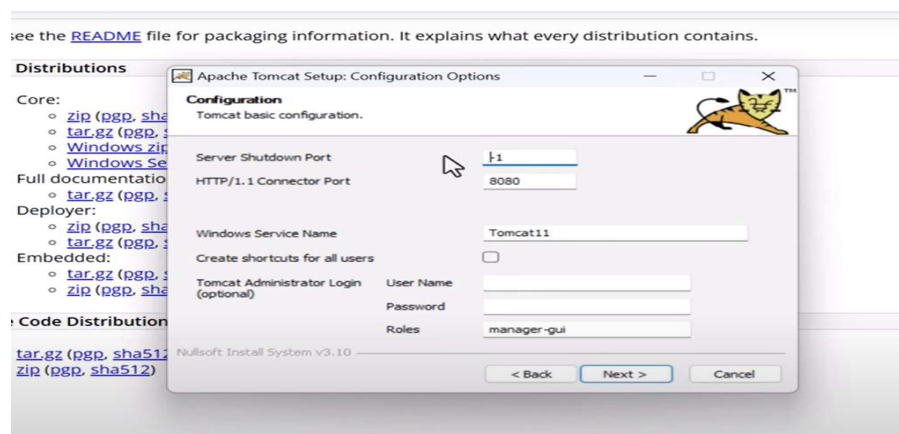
see the README file for packaging information. It explains what every distribution contains.

Distributions

Core:
◦ zip (pgp, sha
◦ tar.gz (pgp, s
◦ Windows zip
◦ Windows Se
Full documentatio
◦ tar.gz (pgp, s
Deployer:
◦ zip (pgp, sha
◦ tar.gz (pgp, s
Embedded:
◦ tar.gz (pgp, s
◦ zip (pgp, sha

Code Distribution

tar.gz (pgp, sha512
zip (pgp, sha512)

Apache Tomcat Setup: Configuration Options

Configuration
Tomcat basic configuration.

TM

Server Shutdown Port -1
HTTP/1.1 Connector Port 8080

Windows Service Name Tomcat11
Create shortcuts for all users
Tomcat Administrator Login (optional) User Name
Password
Roles manager-gui

Nullsoft Install System v3.10

< Back Next > Cancel